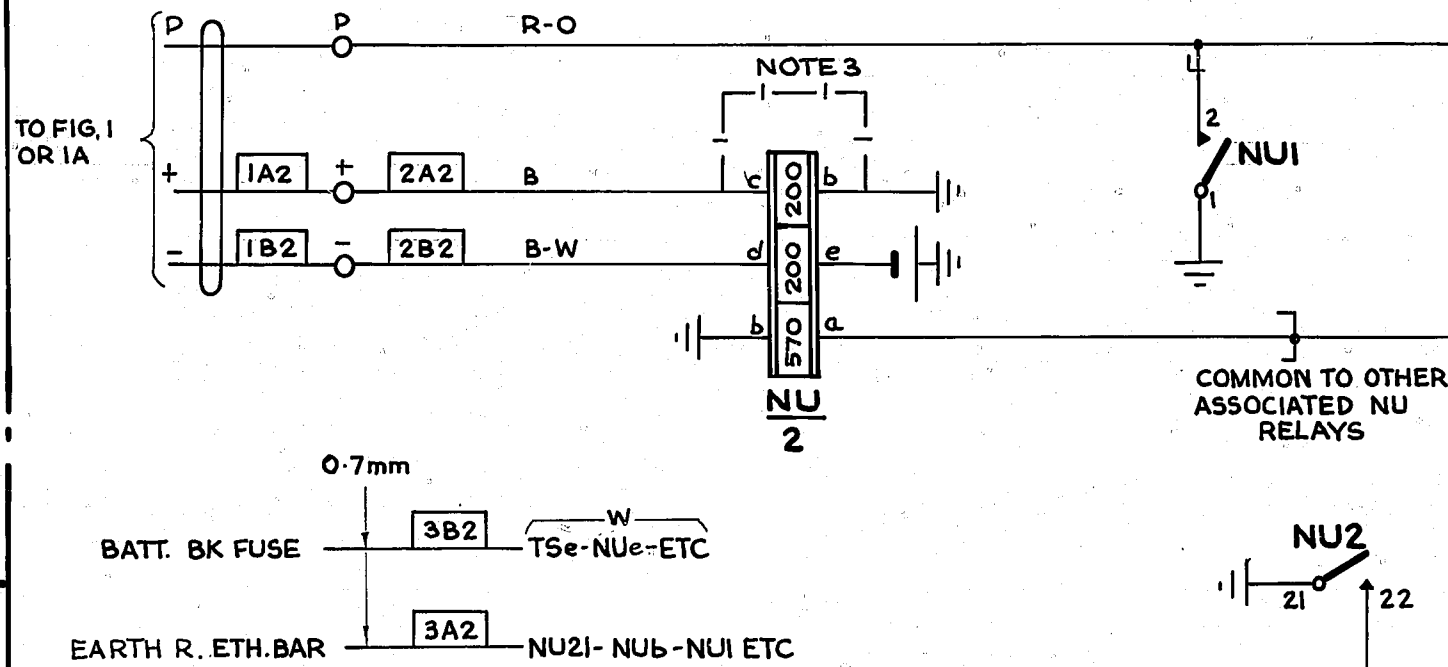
TO FIG, I OR IA

P
+
−

IA2
IB2

P
+
−

2A2
2B2

R-O
B
B-W

NOTE 3

c
d
b

200
200
570

b
e
a

NU
2

2
NUI
1

COMMON TO OTHER ASSOCIATED NU RELAYS

0·7mm

BATT. BK FUSE
3B2
W
TSe-NUe-ETC

EARTH R. ETH.BAR
3A2
NU2I- NUb-NUI ETC

NU2
21
22